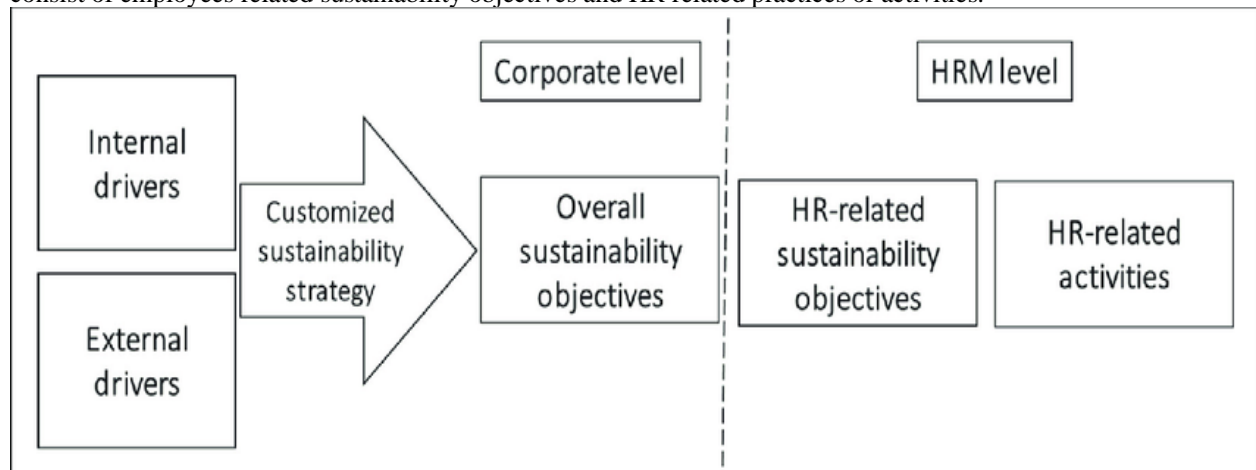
consist of employees related sustainability objectives and HR related practices or activities.

Corporate level

HRM level

Internal drivers

External drivers

Customized sustainability strategy

Overall sustainability objectives

HR-related sustainability objectives

HR-related activities